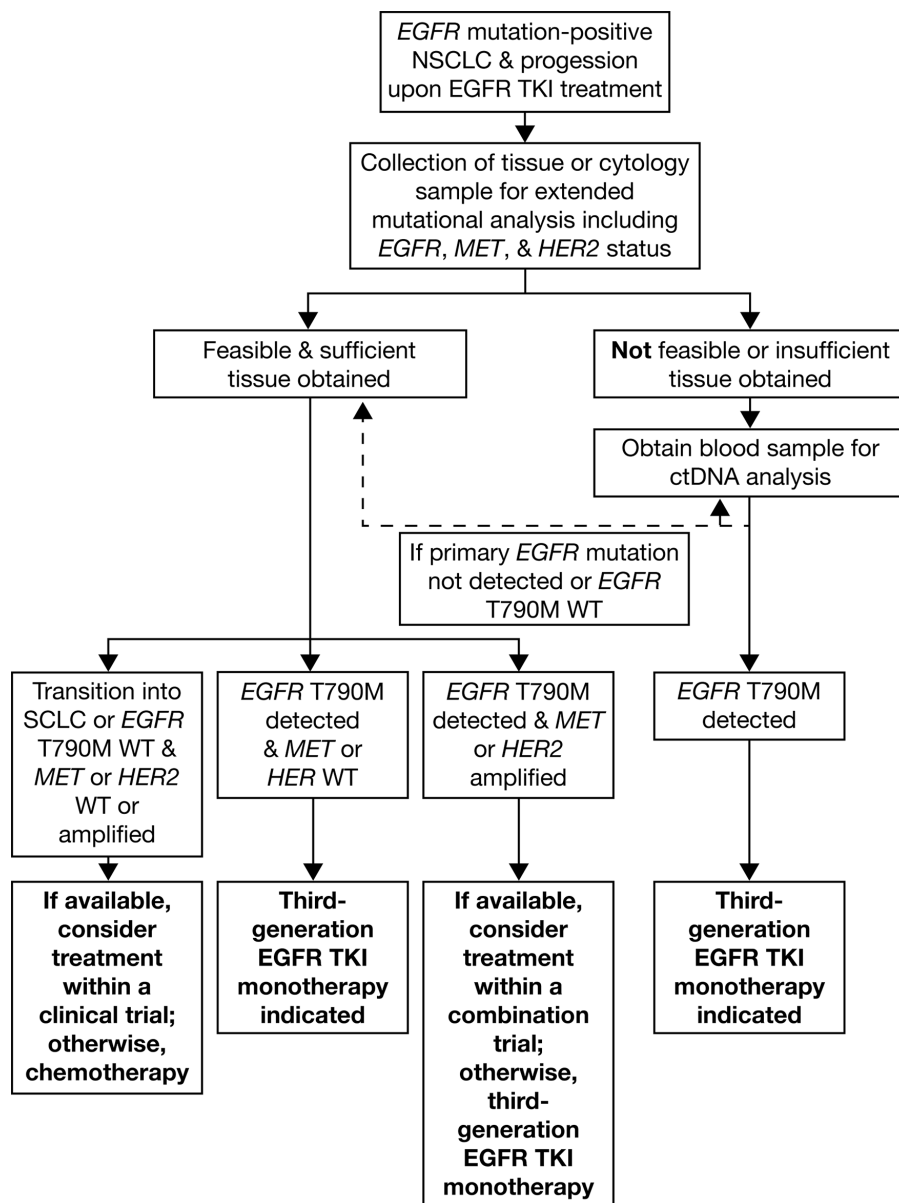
EGFR mutation-positive NSCLC & progession upon EGFR TKI treatment

Collection of tissue or cytology sample for extended mutational analysis including EGFR, MET, & HER2 status

Feasible & sufficient tissue obtained

Not feasible or insufficient tissue obtained

Obtain blood sample for ctDNA analysis

If primary EGFR mutation not detected or EGFR T790M WT

Transition into SCLC or EGFR T790M WT & MET or HER2 WT or amplified

EGFR T790M detected & MET or HER WT

EGFR T790M detected & MET or HER2 amplified

EGFR T790M detected

If available, consider treatment within a clinical trial; otherwise, chemotherapy

Third-generation EGFR TKI monotherapy indicated

If available, consider treatment within a combination trial; otherwise, third-generation EGFR TKI monotherapy

Third-generation EGFR TKI monotherapy indicated